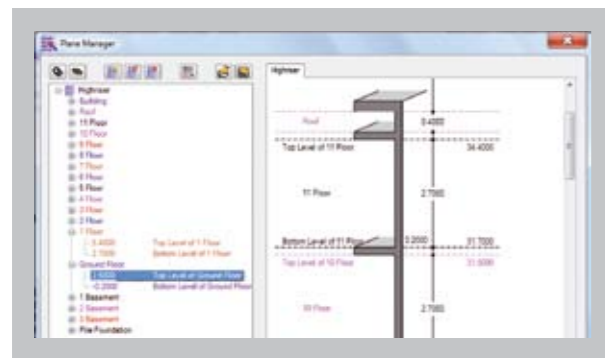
Plane Manager

Highriser
Building
Roof
11 Floor
10 Floor
9 Floor
8 Floor
7 Floor
6 Floor
5 Floor
4 Floor
3 Floor
2 Floor
1 Floor
3.4000 Top Level of 1 Floor
2.7000 Bottom Level of 1 Floor
Ground Floor
2.5000 Top Level of Ground Floor
-0.2000 Bottom Level of Ground Floor
1 Basement
2 Basement
3 Basement
Pile Foundation

Highriser

Roof
0.4000
Top Level of 11 Floor
34.4000
11 Floor
2.7000
Bottom Level of 11 Floor
0.2000
31.7000
Top Level of 10 Floor
31.5000
10 Floor
2.7000